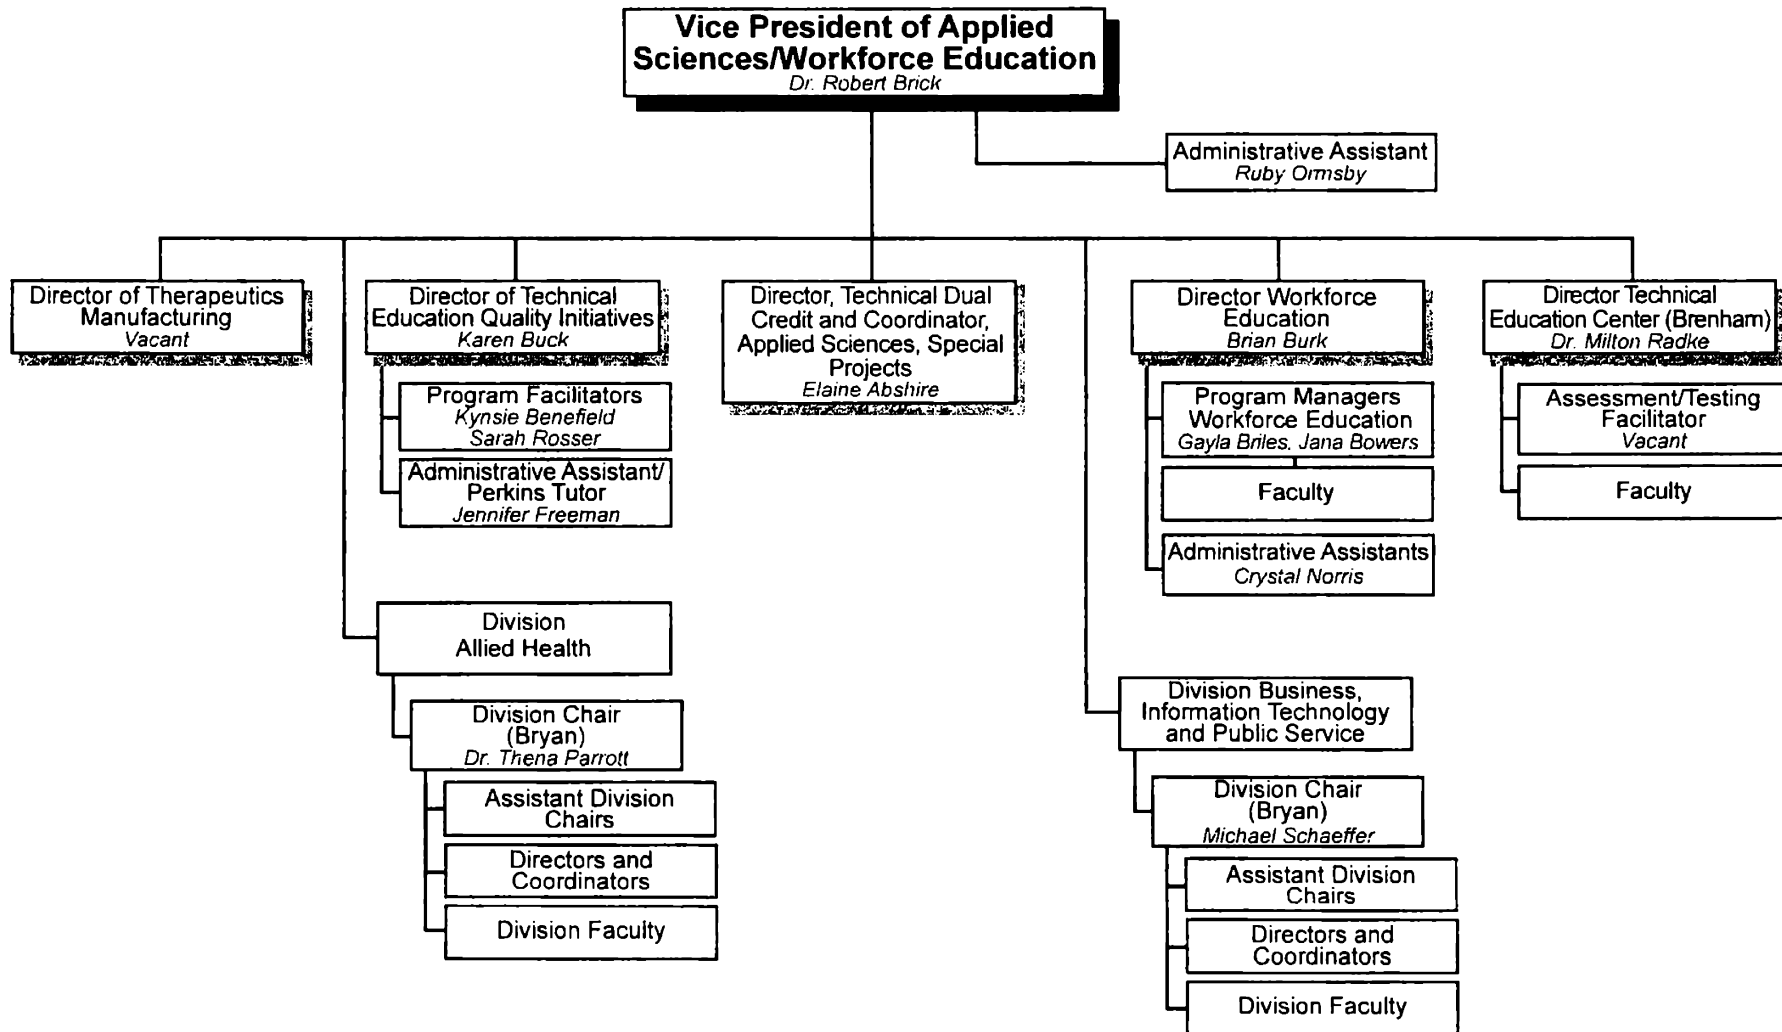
Vice President of Applied Sciences/Workforce Education
Dr. Robert Brick

Administrative Assistant
Ruby Ormsby

Director of Therapeutics Manufacturing
Vacant

Director of Technical Education Quality Initiatives
Karen Buck

Program Facilitators
Kynsie Benefield
Sarah Rosser

Administrative Assistant/ Perkins Tutor
Jennifer Freeman

Division
Allied Health

Division Chair (Bryan)
Dr. Thena Parrott

Assistant Division Chairs

Directors and Coordinators

Division Faculty

Director, Technical Dual Credit and Coordinator, Applied Sciences, Special Projects
Elaine Abshire

Director Workforce Education
Brian Burk

Program Managers Workforce Education
Gayla Briles, Jana Bowers

Faculty

Administrative Assistants
Crystal Norris

Division Business, Information Technology and Public Service

Division Chair (Bryan)
Michael Schaeffer

Assistant Division Chairs

Directors and Coordinators

Division Faculty

Director Technical Education Center (Brenham)
Dr. Milton Radke

Assessment/Testing Facilitator
Vacant

Faculty